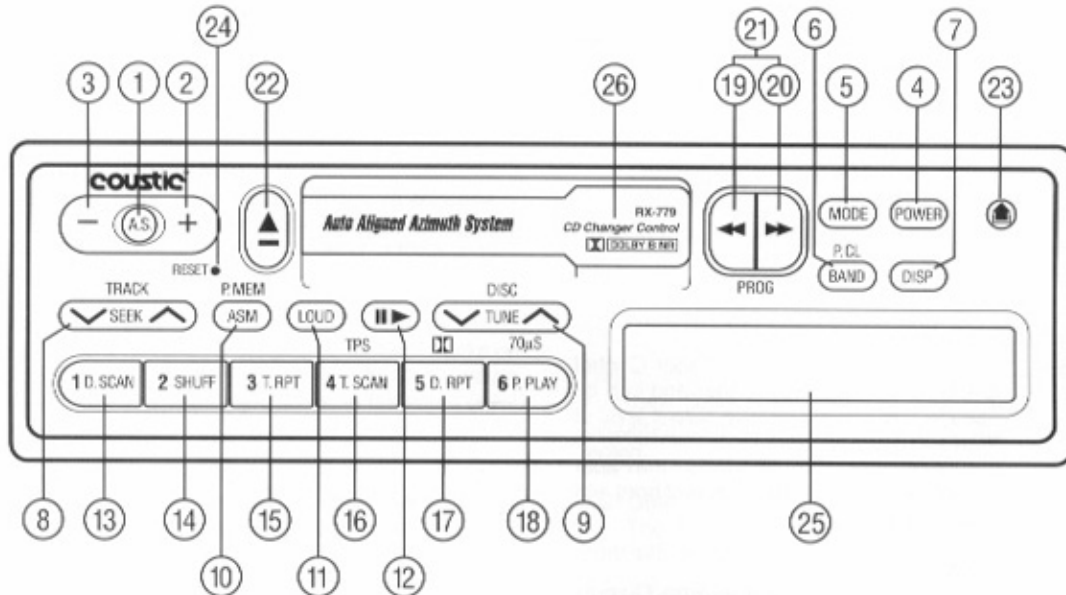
24
3 1 2
22
26
21
19 20
6
5
4
7
23

coustic
−
A.S.
+
RESET
Auto Aligned Azimuth System
RX-779
CD Changer Control
DOLBY B NR
MODE
POWER
P.CL
BAND
DISP
PROG

TRACK
SEEK
P.MEM
ASM
LOUD
DISC
TUNE

TPS
70µS
1 D.SCAN
2 SHUFF
3 T.RPT
4 T.SCAN
5 D.RPT
6 P.PLAY

8 13 14 15 16 17 18 9 25
10 11 12